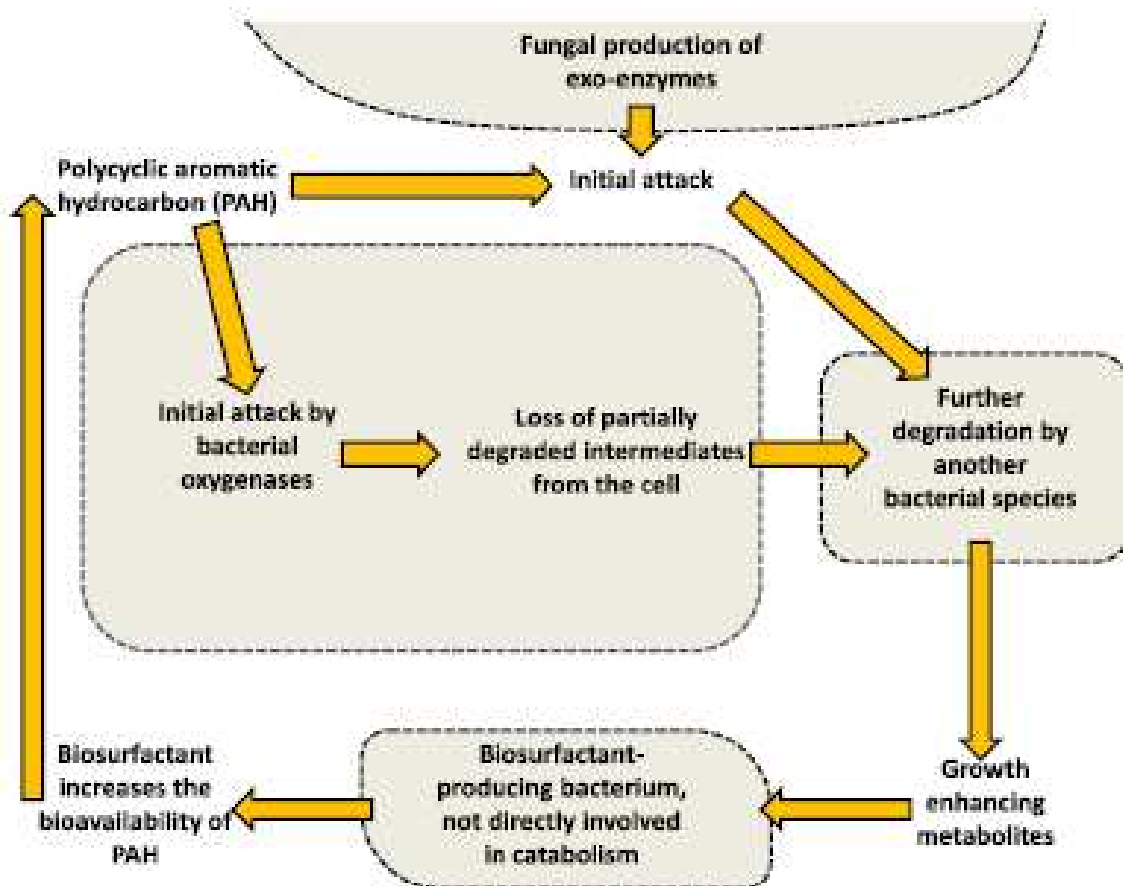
Fungal production of exo-enzymes

Polycyclic aromatic hydrocarbon (PAH)

Initial attack

Initial attack by bacterial oxygenases

Loss of partially degraded intermediates from the cell

Further degradation by another bacterial species

Growth enhancing metabolites

Biosurfactant-producing bacterium, not directly involved in catabolism

Biosurfactant increases the bioavailability of PAH